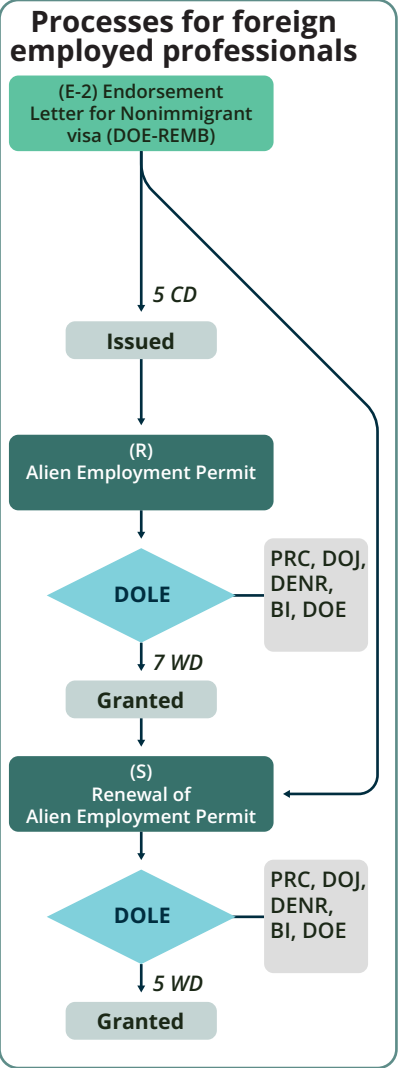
Processes for foreign employed professionals

(E-2) Endorsement Letter for Nonimmigrant visa (DOE-REMB)

5 CD

Issued

(R)
Alien Employment Permit

DOLE

PRC, DOJ, DENR, BI, DOE

7 WD

Granted

(S)
Renewal of Alien Employment Permit

DOLE

PRC, DOJ, DENR, BI, DOE

5 WD

Granted